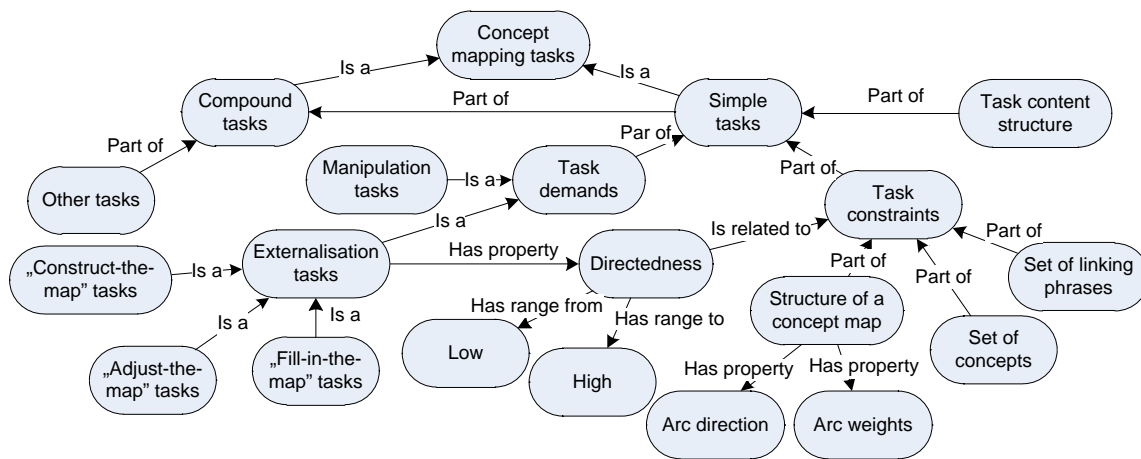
Concept mapping tasks

Is a

Compound tasks

Is a

Part of

Simple tasks

Part of

Task content structure

Part of

Other tasks

Manipulation tasks

Is a

Task demands

Par of

Part of

Task constraints

Is a

„Construct-the-map" tasks

Is a

Externalisation tasks

Has property

Directedness

Is related to

Part of

Set of linking phrases

Part of

Part of

Is a

Is a

Has range from

Has range to

Structure of a concept map

Set of concepts

„Adjust-the-map" tasks

„Fill-in-the-map" tasks

Low

High

Has property

Has property

Arc direction

Arc weights